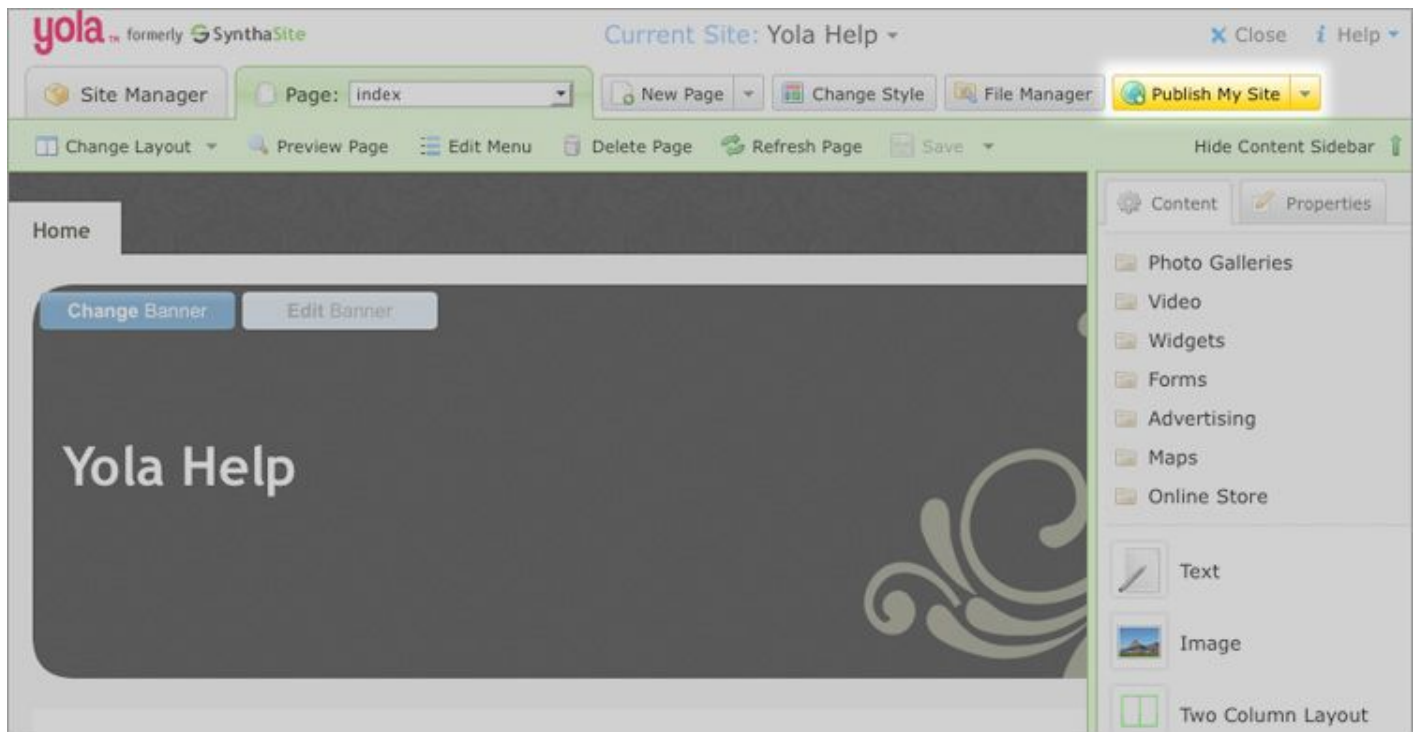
yola™ formerly SynthaSite

Current Site: Yola Help

Close Help

Site Manager Page: index New Page Change Style File Manager Publish My Site

Change Layout Preview Page Edit Menu Delete Page Refresh Page Save Hide Content Sidebar

Home

Change Banner Edit Banner

Yola Help

Content Properties

Photo Galleries
Video
Widgets
Forms
Advertising
Maps
Online Store

Text

Image

Two Column Layout